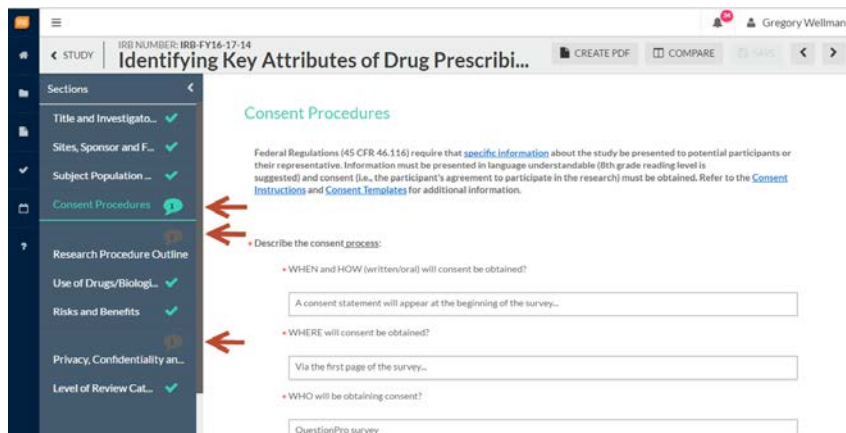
≡

Gregory Wellman

< STUDY
IRB NUMBER: IRB-FY16-17-14
Identifying Key Attributes of Drug Prescribi...

CREATE PDF
COMPARE
SAVE
<
>

Sections
<
Title and Investigato...
Sites, Sponsor and F...
Subject Population ...
Consent Procedures
1
Research Procedure Outline
Use of Drugs/Biologi...
Risks and Benefits
Privacy, Confidentiality an...
Level of Review Cat...

?

Consent Procedures

Federal Regulations (45 CFR 46.116) require that specific information about the study be presented to potential participants or their representative. Information must be presented in language understandable (8th grade reading level is suggested) and consent (i.e., the participant's agreement to participate in the research) must be obtained. Refer to the Consent Instructions and Consent Templates for additional information.

• Describe the consent process:

• WHEN and HOW (written/oral) will consent be obtained?

A consent statement will appear at the beginning of the survey...

• WHERE will consent be obtained?

Via the first page of the survey...

• WHO will be obtaining consent?

QuestionPro survey